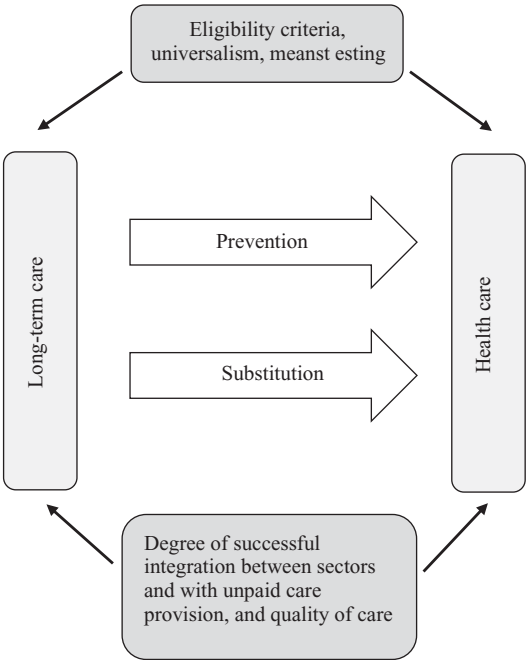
Eligibility criteria, universalism, meanst esting

Long-term care

Prevention

Substitution

Health care

Degree of successful integration between sectors and with unpaid care provision, and quality of care